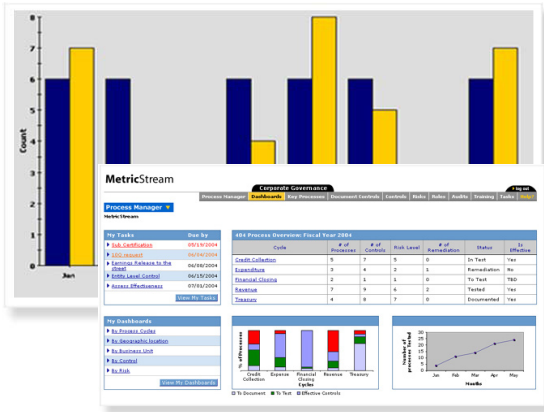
8
7
6
5
4
3
2
1
0
Count
Jan

MetricStream

Corporate Governance
log out

Process Manager | Dashboards | Key Processes | Document Controls | Controls | Risks | Roles | Audits | Training | Tasks | Help

Process Manager
Metric Streams

| My Tasks | Due by |
|---|---|
| Sub Certification | 05/19/2004 |
| CEO Signoff | 06/14/2004 |
| Earnings Release to the street | 06/08/2004 |
| Entity Level Control | 06/15/2004 |
| Assess Effectiveness | 07/03/2004 |

View My Tasks

404 Process Overview: Fiscal Year 2004

| Cycle | # of Processes | # of Controls | Risk Level | # of Remediation | Status | Is Effective |
|---|---|---|---|---|---|---|
| Credit Collection | 5 | 7 | 5 | 0 | In Test | Yes |
| Expenditure | 3 | 6 | 2 | 1 | Remediation | No |
| Financial Closing | 2 | 1 | 1 | 0 | To Test | TBD |
| Revenue | 7 | 9 | 6 | 2 | Tested | Yes |
| Treasury | 4 | 8 | 7 | 0 | Documented | Yes |

My Dashboards
By Process Cycles
By Geographic location
By Business Unit
By Control
By Risk

View My Dashboards

# of Processes
Credit Collection
Expense
Financial Closing
Revenue
Treasury
Cycles
To Document
To Test
Effective Controls

30
25
20
15
10
5
0
Number of processes Tested
Jan
Feb
Mar
Apr
May
Months